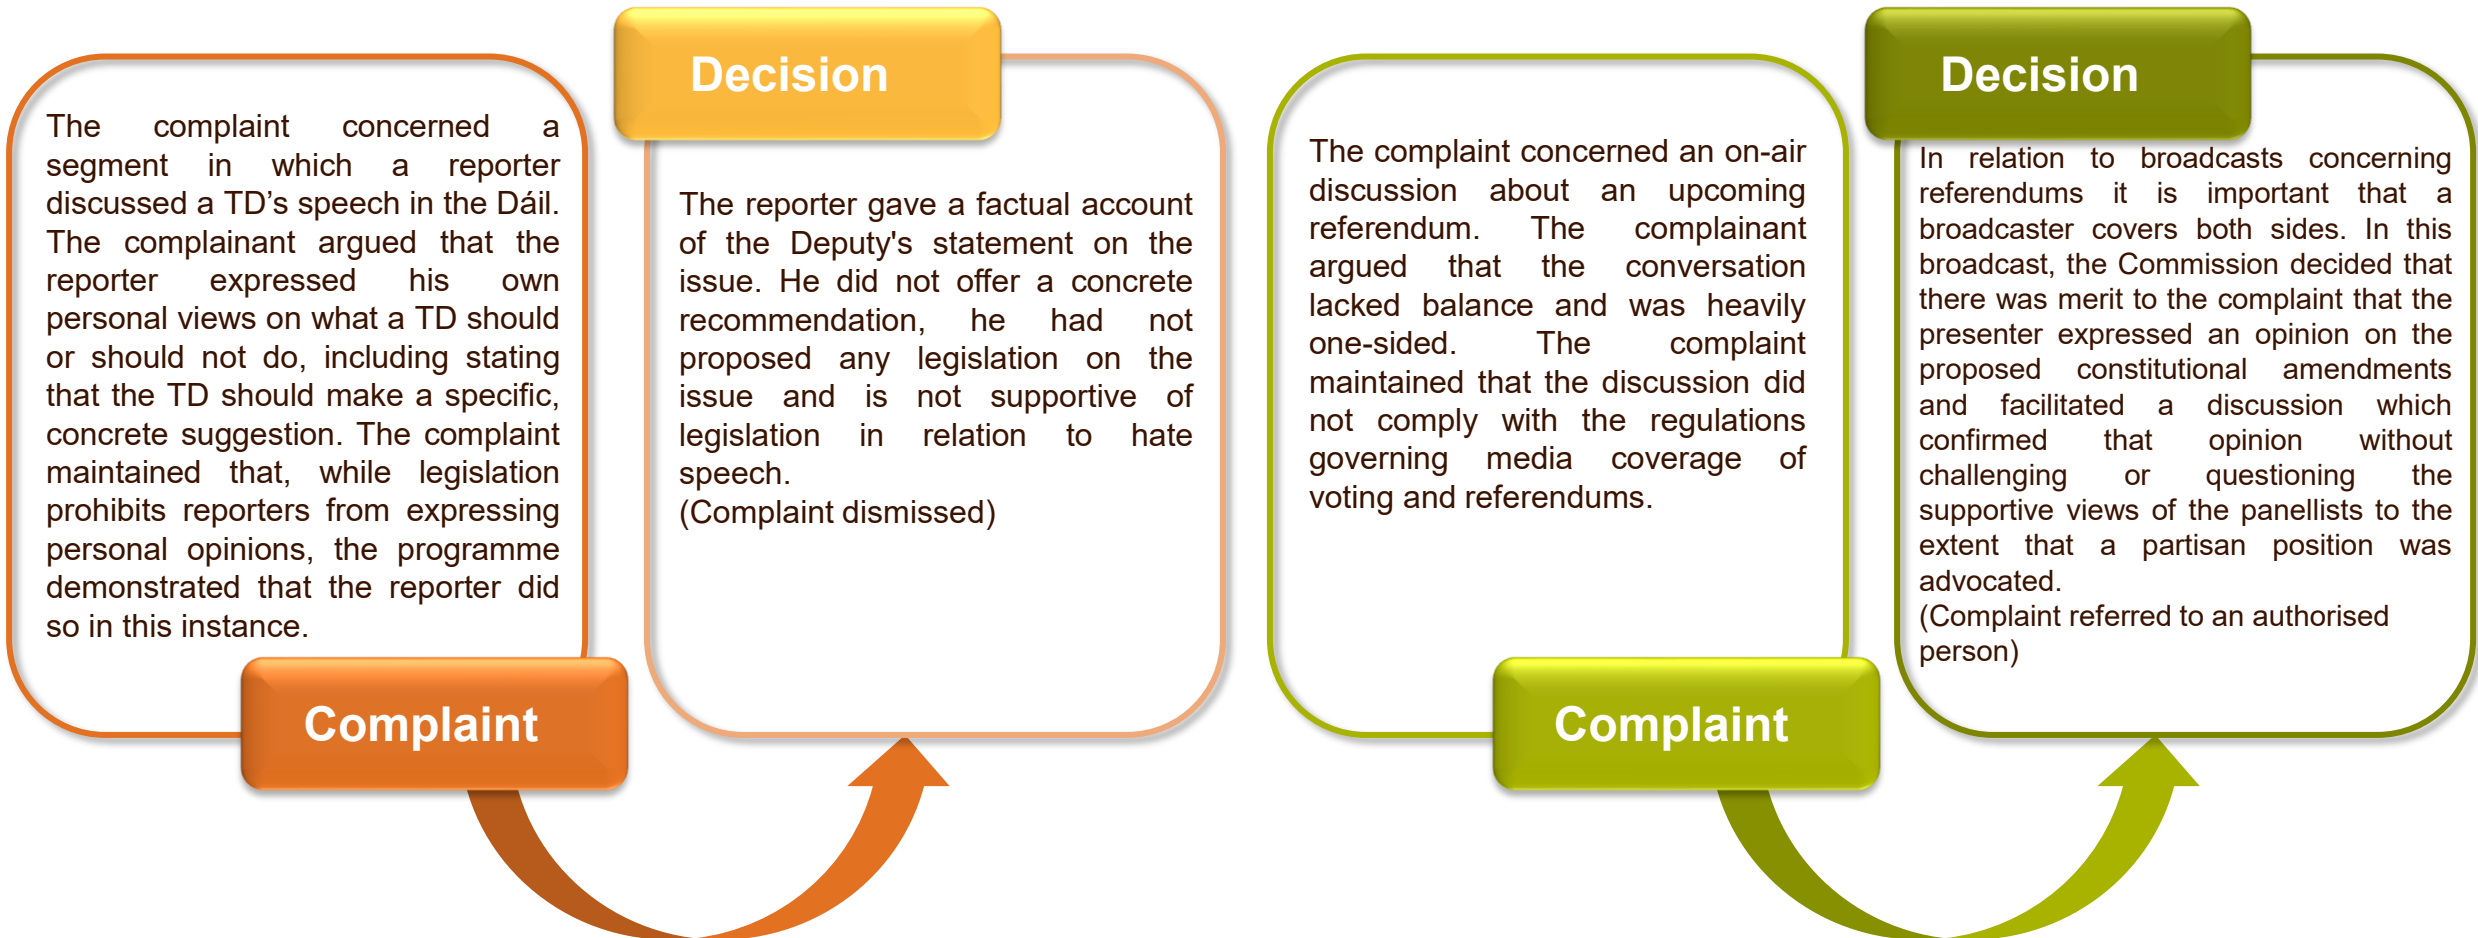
The complaint concerned a segment in which a reporter discussed a TD’s speech in the Dáil. The complainant argued that the reporter expressed his own personal views on what a TD should or should not do, including stating that the TD should make a specific, concrete suggestion. The complaint maintained that, while legislation prohibits reporters from expressing personal opinions, the programme demonstrated that the reporter did so in this instance.

Complaint

Decision

The reporter gave a factual account of the Deputy's statement on the issue. He did not offer a concrete recommendation, he had not proposed any legislation on the issue and is not supportive of legislation in relation to hate speech.
(Complaint dismissed)

The complaint concerned an on-air discussion about an upcoming referendum. The complainant argued that the conversation lacked balance and was heavily one-sided. The complaint maintained that the discussion did not comply with the regulations governing media coverage of voting and referendums.

Complaint

Decision

In relation to broadcasts concerning referendums it is important that a broadcaster covers both sides. In this broadcast, the Commission decided that there was merit to the complaint that the presenter expressed an opinion on the proposed constitutional amendments and facilitated a discussion which confirmed that opinion without challenging or questioning the supportive views of the panellists to the extent that a partisan position was advocated.
(Complaint referred to an authorised person)